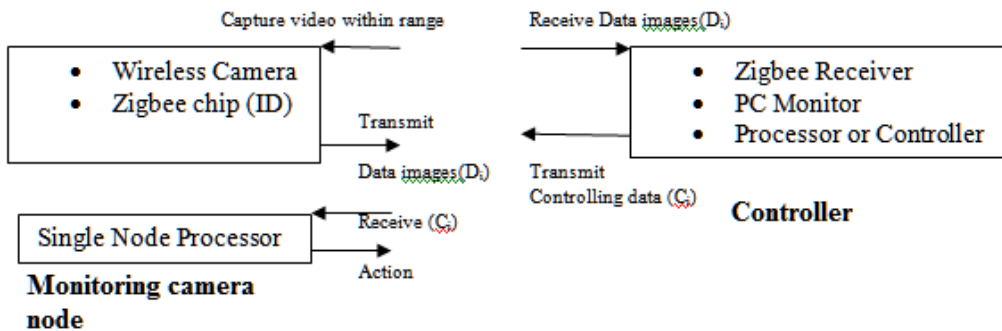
Capture video within range

Receive Data images($D_i$)

- Wireless Camera
- Zigbee chip (ID)

- Zigbee Receiver
- PC Monitor
- Processor or Controller

Transmit

Data images($D_i$)

Transmit
Controlling data ($C_i$)

Controller

Receive ($C_i$)

Single Node Processor

Action

Monitoring camera node